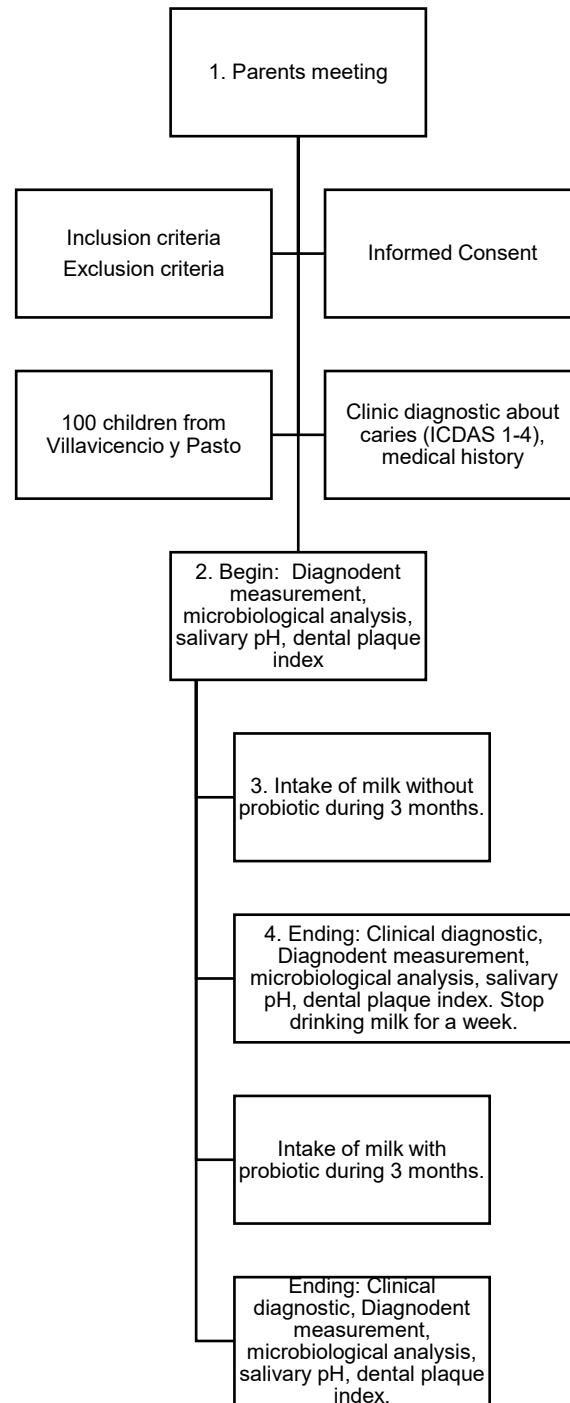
1. Parents meeting

Inclusion criteria
Exclusion criteria

Informed Consent

100 children from Villavicencio y Pasto

Clinic diagnostic about caries (ICDAS 1-4), medical history

2. Begin: Diagnodent measurement, microbiological analysis, salivary pH, dental plaque index

3. Intake of milk without probiotic during 3 months.

4. Ending: Clinical diagnostic, Diagnodent measurement, microbiological analysis, salivary pH, dental plaque index. Stop drinking milk for a week.

Intake of milk with probiotic during 3 months.

Ending: Clinical diagnostic, Diagnodent measurement, microbiological analysis, salivary pH, dental plaque index.